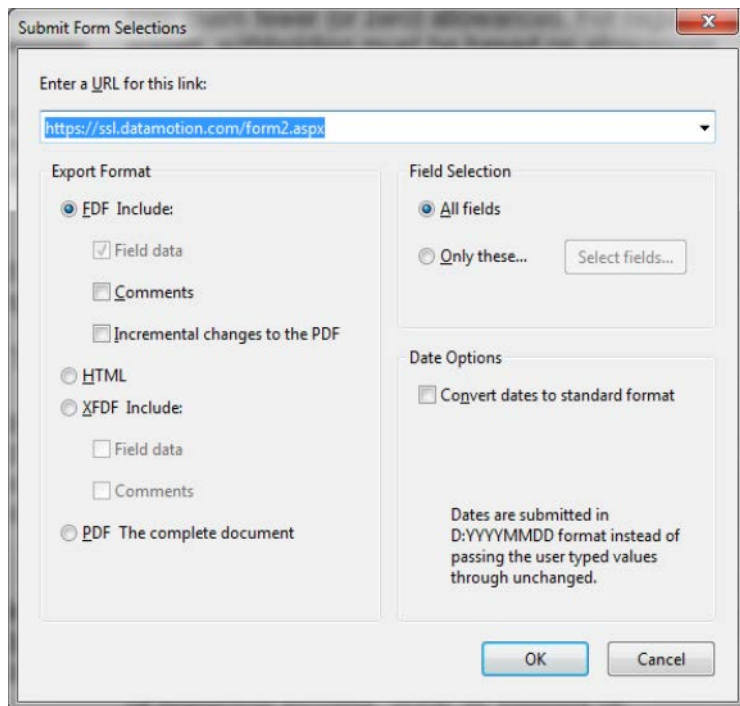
Submit Form Selections

Enter a URL for this link:

https://ssl.datamotion.com/form2.aspx

Export Format

FDF Include:

Field data

Comments

Incremental changes to the PDF

HTML

XFDF Include:

Field data

Comments

PDF The complete document

Field Selection

All fields

Only these...

Select fields...

Date Options

Convert dates to standard format

Dates are submitted in D:YYYYMMDD format instead of passing the user typed values through unchanged.

OK

Cancel